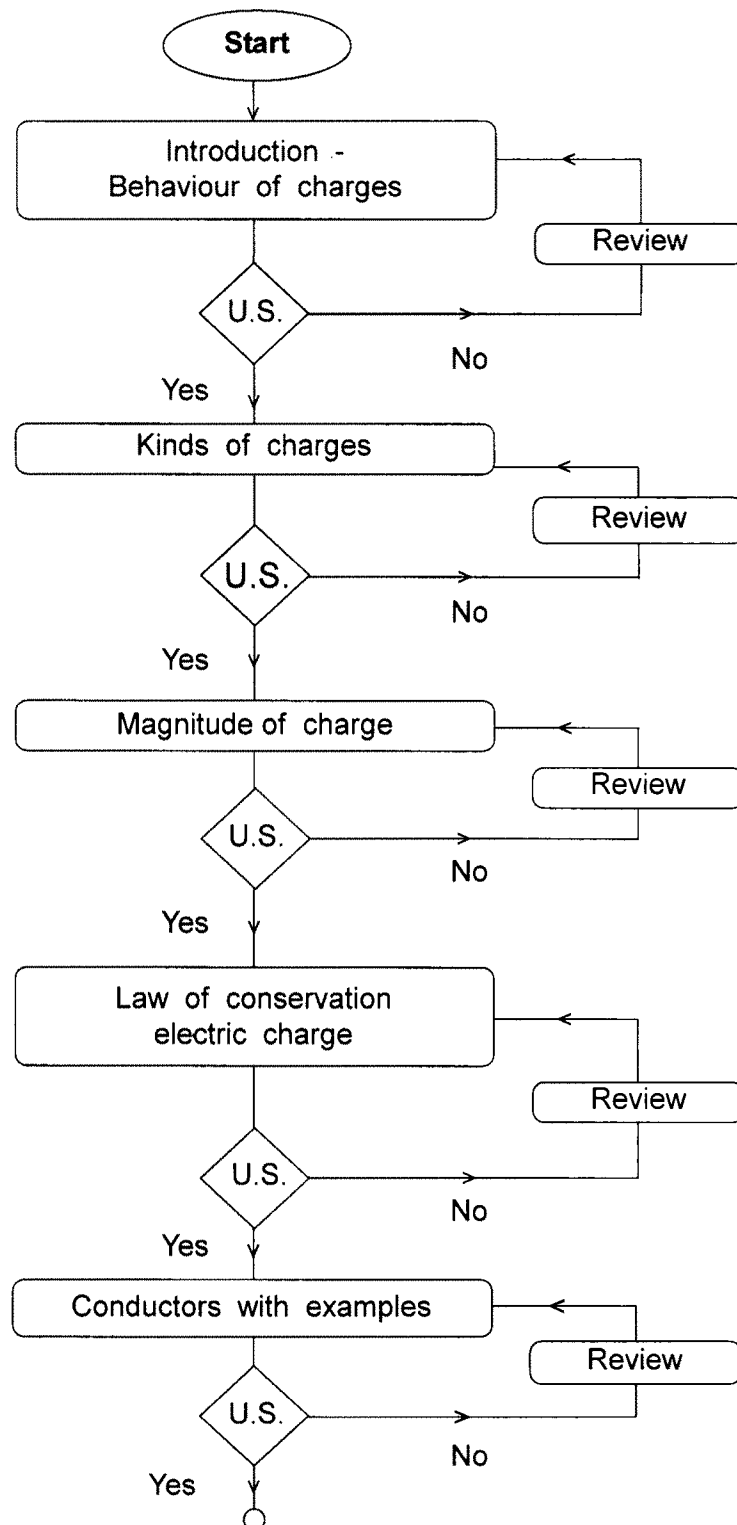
Start

Introduction - Behaviour of charges

Review

U.S.

No

Yes

Kinds of charges

Review

U.S.

No

Yes

Magnitude of charge

Review

U.S.

No

Yes

Law of conservation electric charge

Review

U.S.

No

Yes

Conductors with examples

Review

U.S.

No

Yes